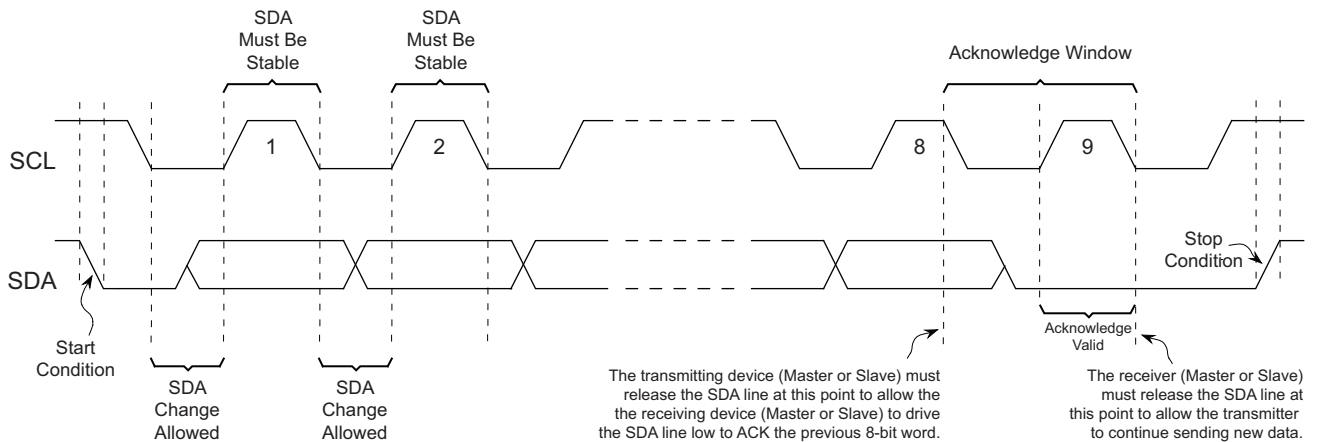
SDA Must Be Stable

SDA Must Be Stable

Acknowledge Window

SCL

1

2

8

9

SDA

Stop Condition

Start Condition

SDA Change Allowed

SDA Change Allowed

Acknowledge Valid

The transmitting device (Master or Slave) must release the SDA line at this point to allow the the receiving device (Master or Slave) to drive the SDA line low to ACK the previous 8-bit word.

The receiver (Master or Slave) must release the SDA line at this point to allow the transmitter to continue sending new data.